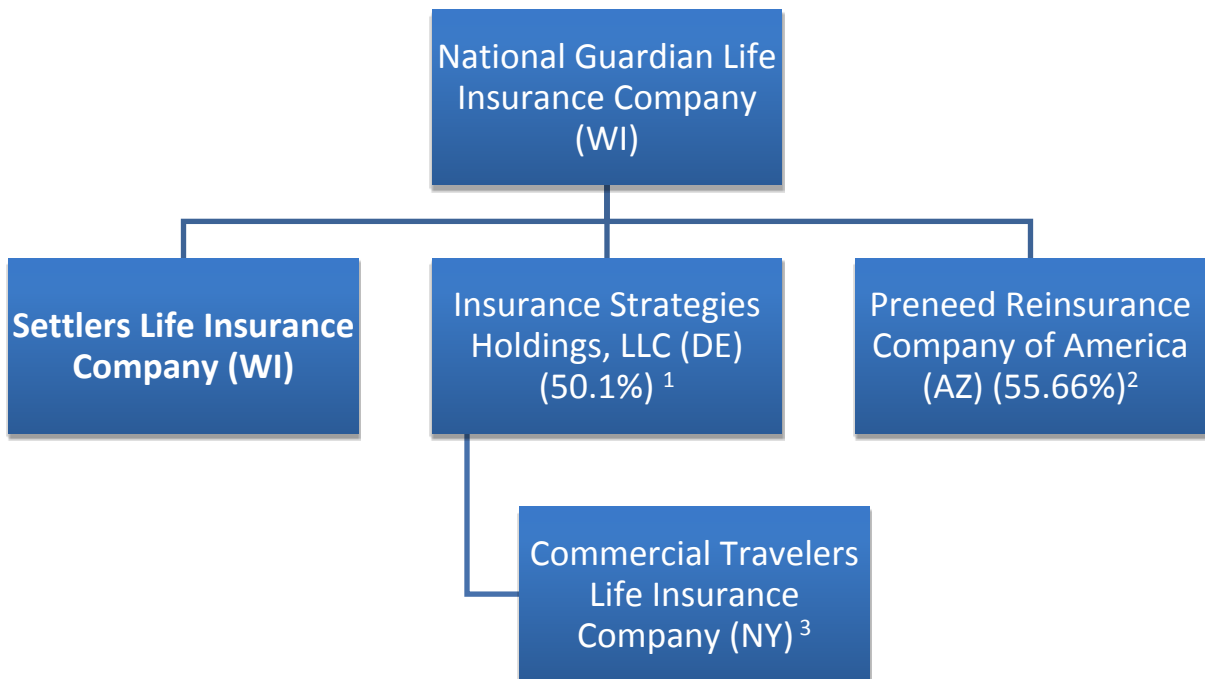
National Guardian Life Insurance Company (WI)

Settlers Life Insurance Company (WI)

Insurance Strategies Holdings, LLC (DE) (50.1%) $^1$

Preneed Reinsurance Company of America (AZ) (55.66%)$^2$

Commercial Travelers Life Insurance Company (NY) $^3$